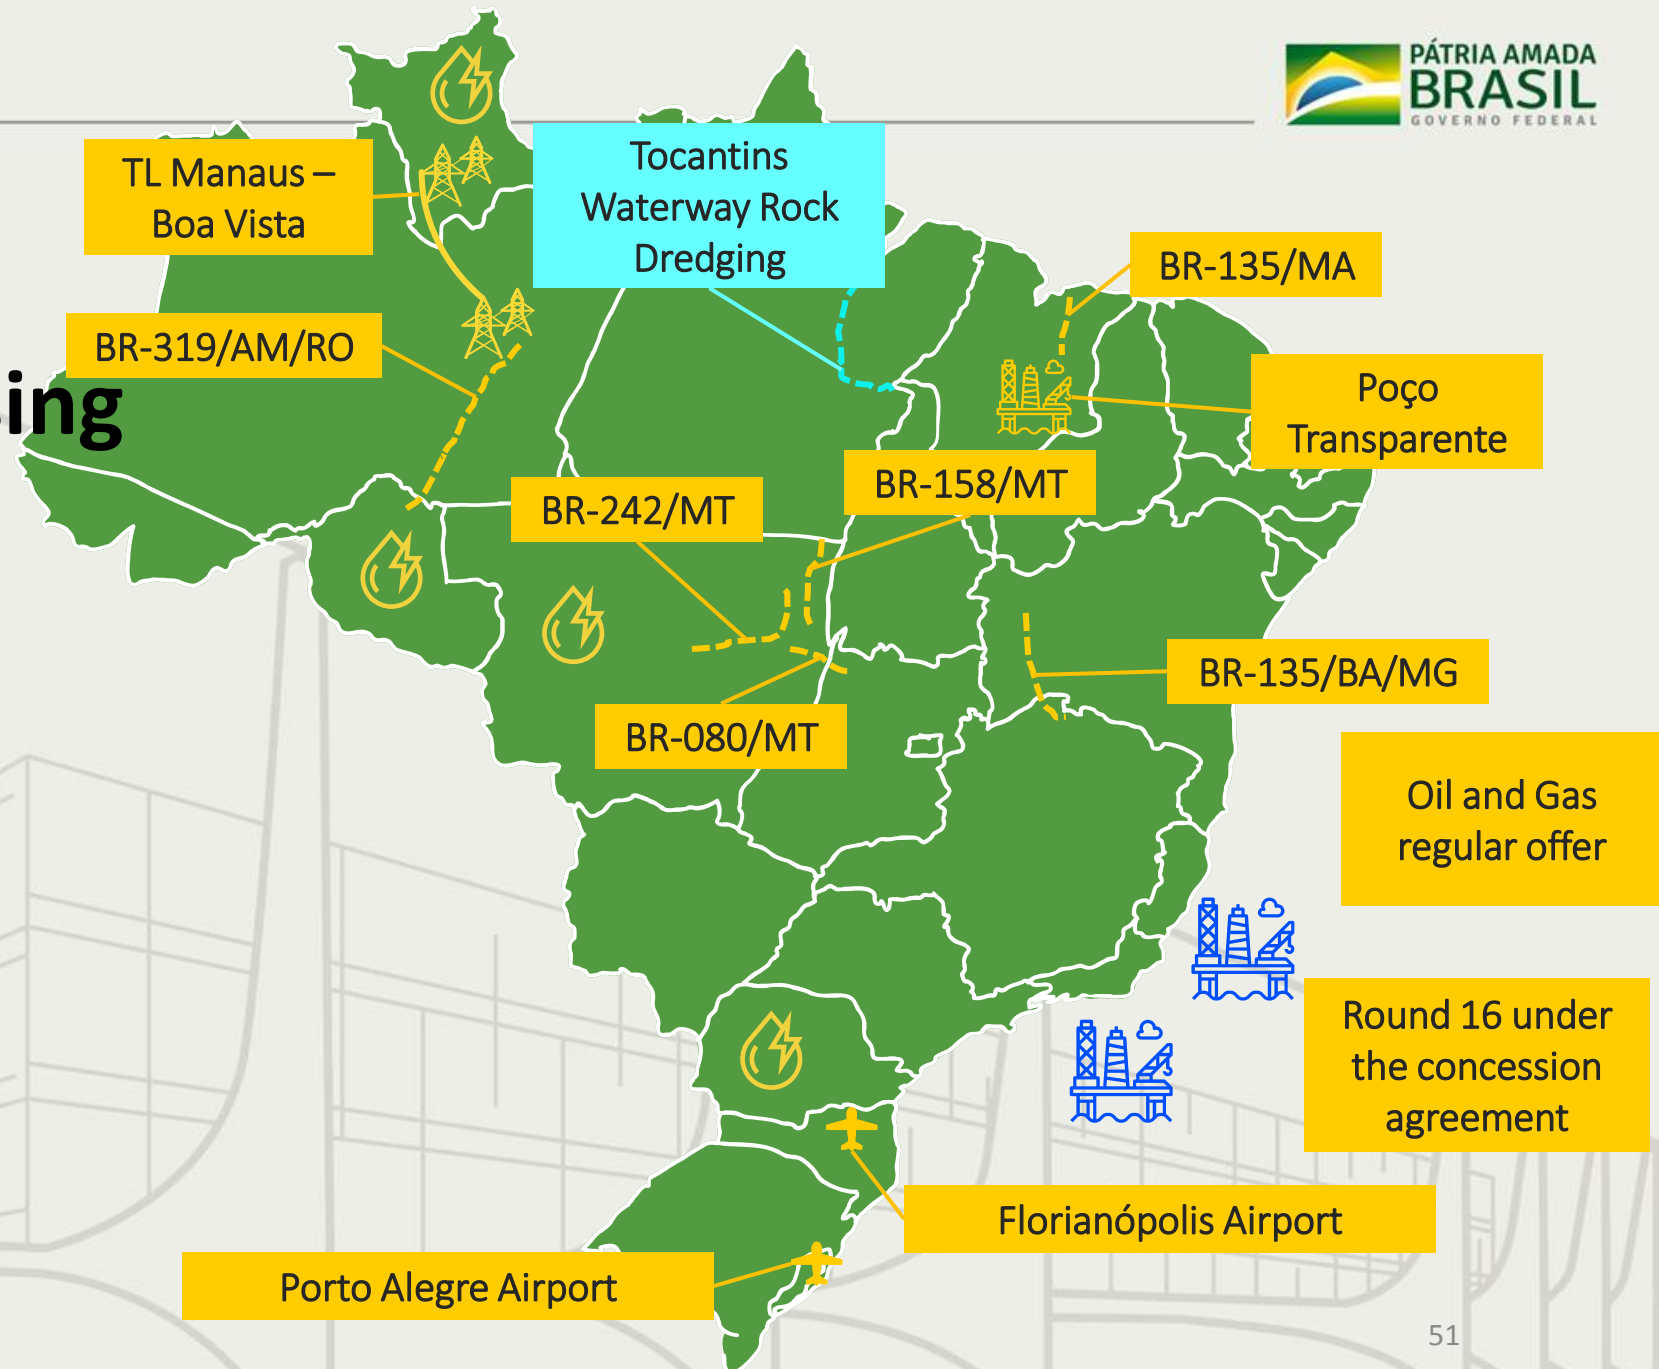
PÁTRIA AMADA BRASIL GOVERNO FEDERAL

ing

TL Manaus – Boa Vista

Tocantins Waterway Rock Dredging

BR-135/MA

BR-319/AM/RO

Poço Transparente

BR-158/MT

BR-242/MT

BR-135/BA/MG

BR-080/MT

Oil and Gas regular offer

Round 16 under the concession agreement

Florianópolis Airport

Porto Alegre Airport

51